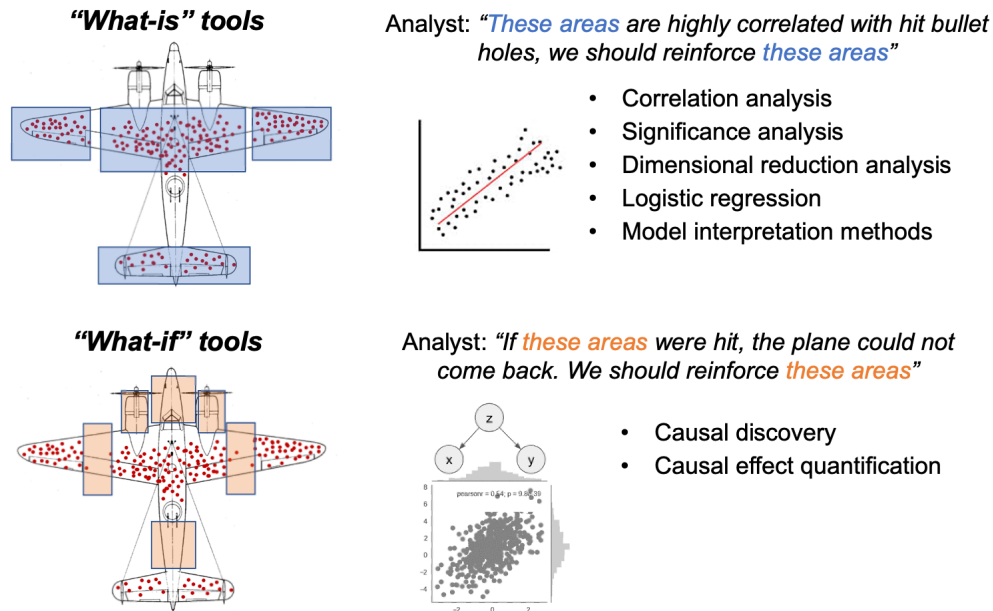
"What-is" tools

Analyst: "These areas are highly correlated with hit bullet holes, we should reinforce these areas"

- Correlation analysis
- Significance analysis
- Dimensional reduction analysis
- Logistic regression
- Model interpretation methods

"What-if" tools

Analyst: "If these areas were hit, the plane could not come back. We should reinforce these areas"

z

x

y

pearsonr = 0.54; p = 9.8e-39

8
6
4
2
0
−2
−4

−2
0
2

- Causal discovery
- Causal effect quantification